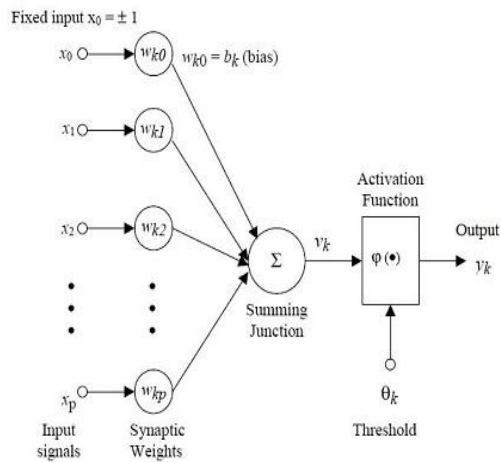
Fixed input $x_0 = \pm 1$

$x_0$ $w_{k0}$ $w_{k0} = b_k$ (bias)

$x_1$ $w_{k1}$

$x_2$ $w_{k2}$

$x_p$ $w_{kp}$

Input signals

Synaptic Weights

$\Sigma$

Summing Junction

$v_k$

Activation Function

$\varphi(\bullet)$

Output

$y_k$

$\theta_k$

Threshold